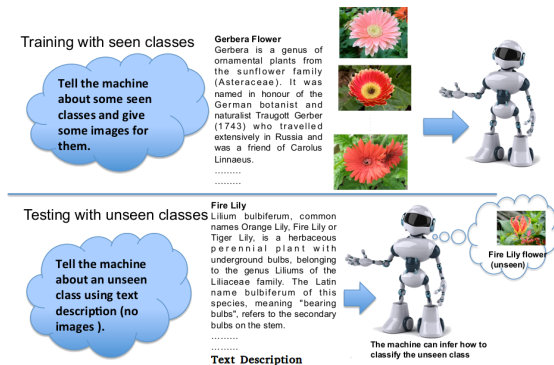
Training with seen classes

Tell the machine about some seen classes and give some images for them.

Gerbera Flower
Gerbera is a genus of ornamental plants from the sunflower family (Asteraceae). It was named in honour of the German botanist and naturalist Traugott Gerber (1743) who travelled extensively in Russia and was a friend of Carolus Linnaeus.
.........
.........

Testing with unseen classes

Tell the machine about an unseen class using text description (no images ).

Fire Lily
Lilium bulbiferum, common names Orange Lily, Fire Lily or Tiger Lily, is a herbaceous perennial plant with underground bulbs, belonging to the genus Liliums of the Liliaceae family. The Latin name bulbiferum of this species, meaning "bearing bulbs", refers to the secondary bulbs on the stem.
.........
.........
Text Description

Fire Lily flower (unseen)

The machine can infer how to classify the unseen class